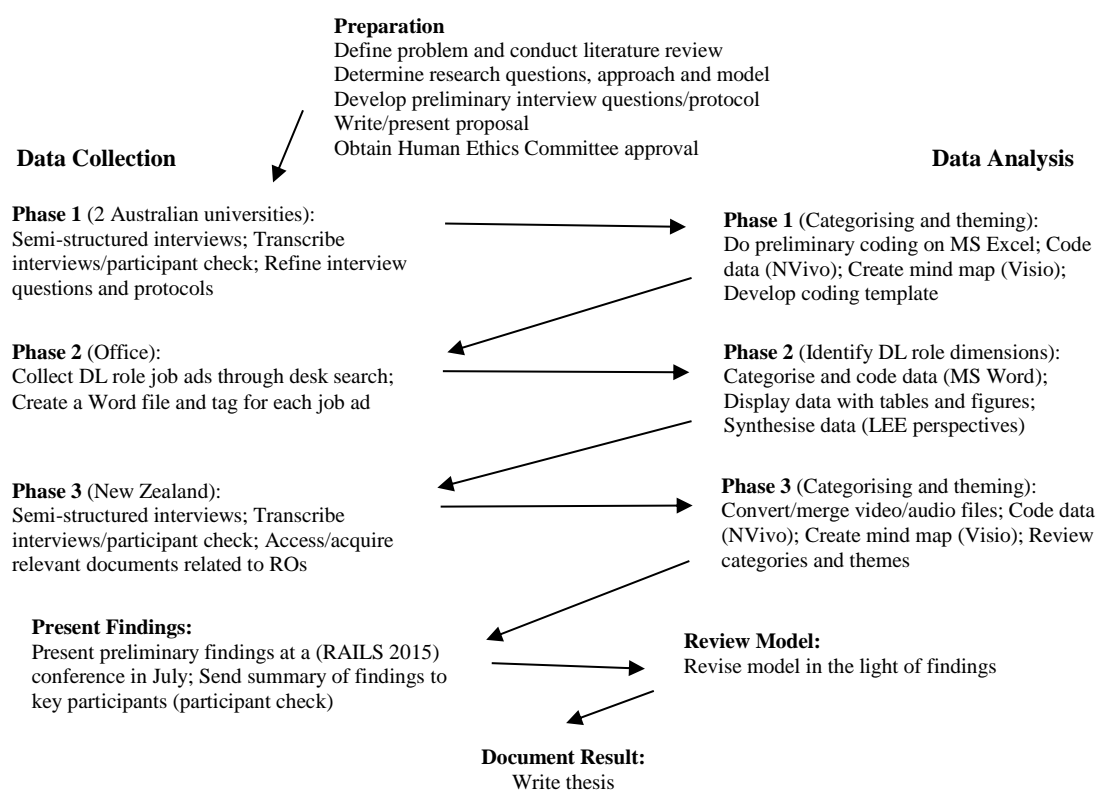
**Preparation**
Define problem and conduct literature review
Determine research questions, approach and model
Develop preliminary interview questions/protocol
Write/present proposal
Obtain Human Ethics Committee approval

**Data Collection**

**Phase 1** (2 Australian universities):
Semi-structured interviews; Transcribe interviews/participant check; Refine interview questions and protocols

**Phase 2** (Office):
Collect DL role job ads through desk search; Create a Word file and tag for each job ad

**Phase 3** (New Zealand):
Semi-structured interviews; Transcribe interviews/participant check; Access/acquire relevant documents related to ROs

**Data Analysis**

**Phase 1** (Categorising and theming):
Do preliminary coding on MS Excel; Code data (NVivo); Create mind map (Visio); Develop coding template

**Phase 2** (Identify DL role dimensions):
Categorise and code data (MS Word); Display data with tables and figures; Synthesise data (LEE perspectives)

**Phase 3** (Categorising and theming):
Convert/merge video/audio files; Code data (NVivo); Create mind map (Visio); Review categories and themes

**Present Findings:**
Present preliminary findings at a (RAILS 2015) conference in July; Send summary of findings to key participants (participant check)

**Review Model:**
Revise model in the light of findings

**Document Result:**
Write thesis